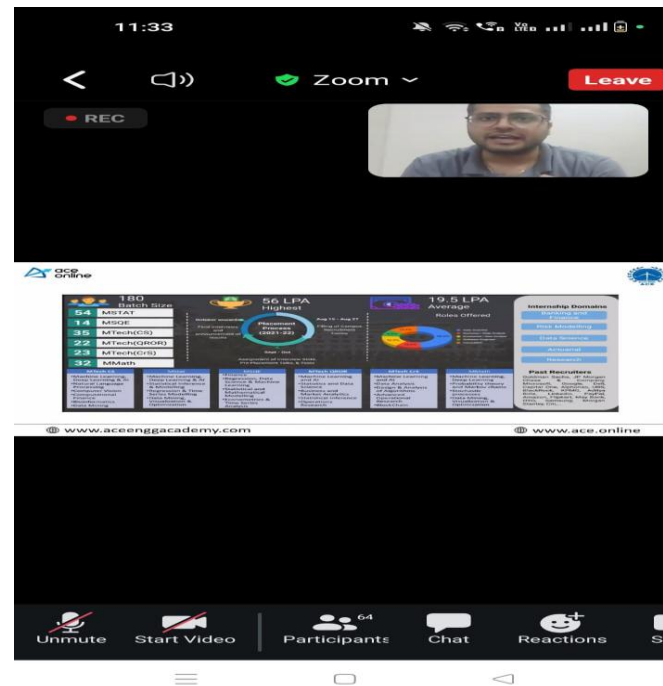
11:33

Zoom

Leave

REC

ace online

180
Batch Size

54 MSTAT
14 MSQE
35 MTech(CS)
22 MTech(QROR)
23 MTech(CrS)
32 MMath

56 LPA
Highest

Placement Process (2021-22)

19.5 LPA
Average

Roles Offered

Internship Domains
Banking and Finance
Risk Modelling
Data Science
Actuarial
Research

Past Recruiters

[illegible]

www.aceenggacademy.com

www.ace.online

Unmute

Start Video

64
Participants

Chat

Reactions